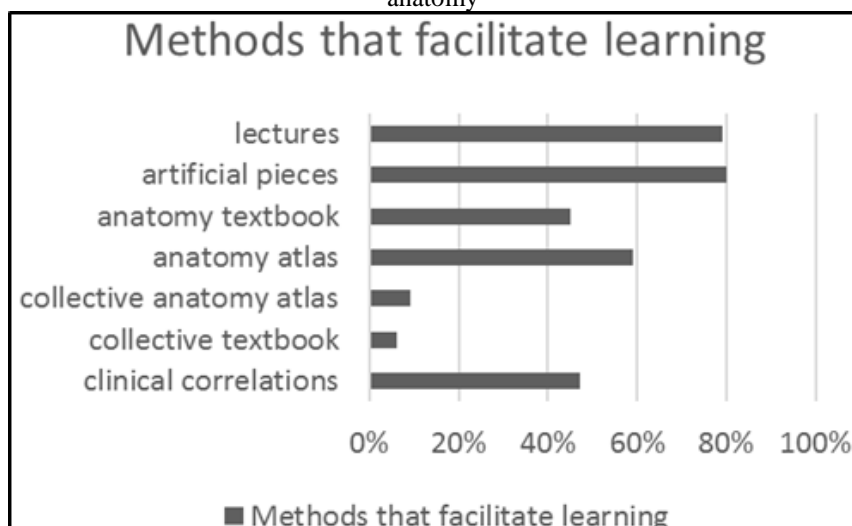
anatomy

Methods that facilitate learning

lectures
artificial pieces
anatomy textbook
anatomy atlas
collective anatomy atlas
collective textbook
clinical correlations

0% 20% 40% 60% 80% 100%

Methods that facilitate learning